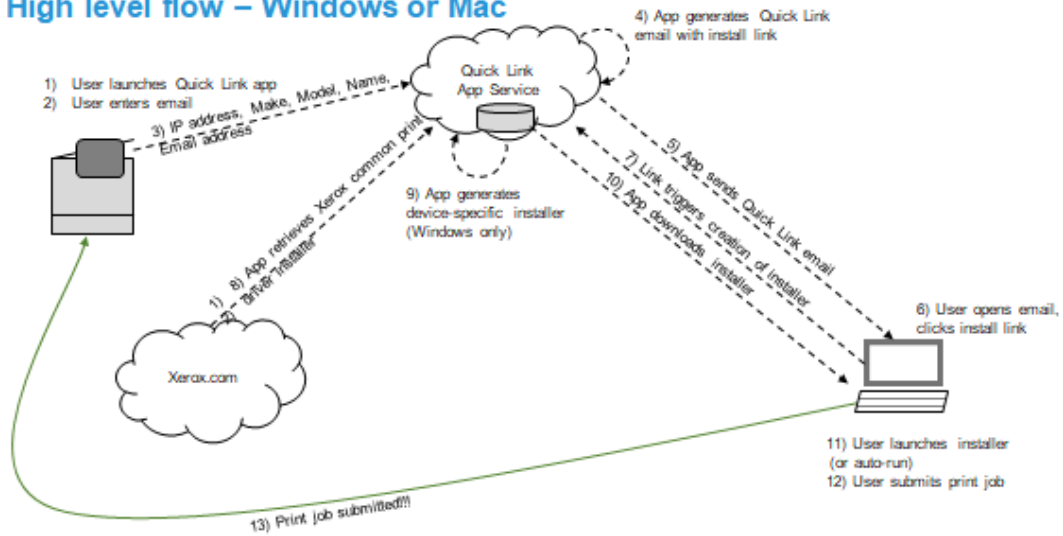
High level flow – Windows or Mac

1) User launches Quick Link app
2) User enters email

3) IP address, Make, Model, Name, Email address

Quick Link App Service

4) App generates Quick Link email with install link

5) App sends Quick Link email

6) User opens email, clicks install link

7) Link triggers creation of installer

8) App retrieves Xerox common print driver installer

9) App generates device-specific installer (Windows only)

10) App downloads installer

Xerox.com

11) User launches installer (or auto-run)
12) User submits print job

13) Print job submitted!!!